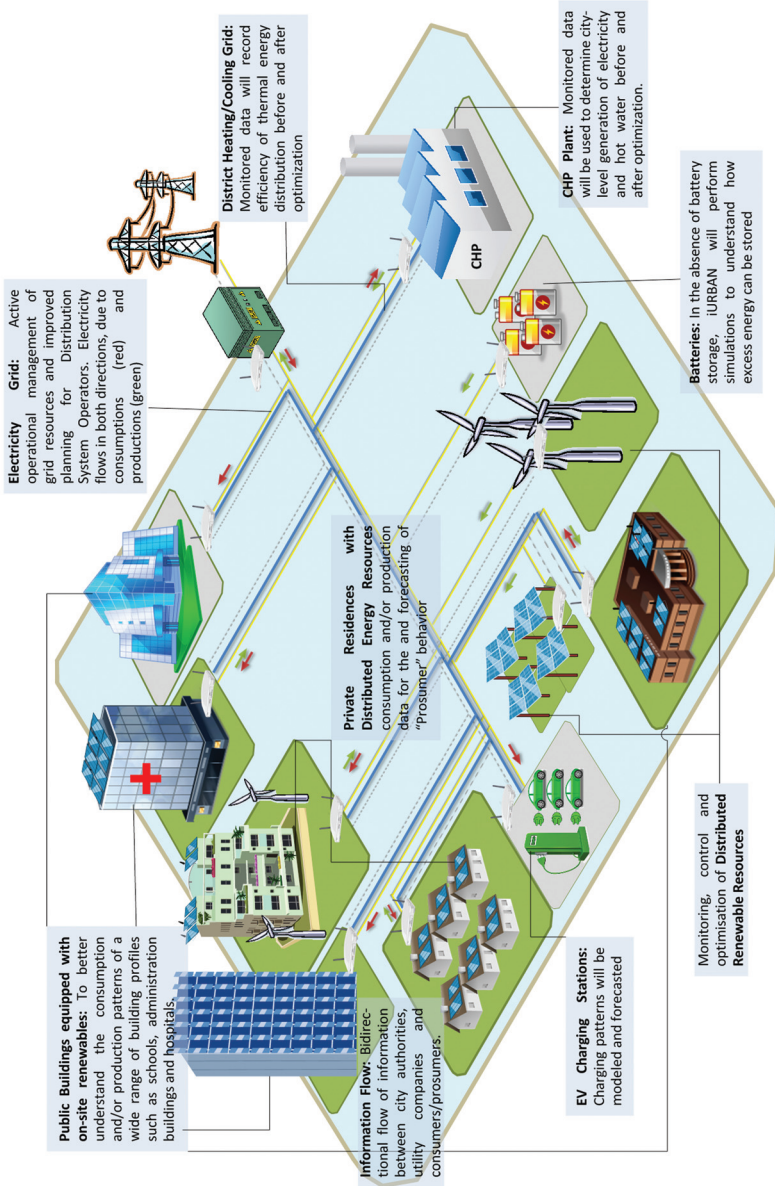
Electricity Grid: Active operational management of grid resources and improved planning for Distribution System Operators. Electricity flows in both directions, due to consumptions (red) and productions (green)

District Heating/Cooling Grid: Monitored data will record efficiency of thermal energy distribution before and after optimization

CHP Plant: Monitored data will be used to determine city-level generation of electricity and hot water before and after optimization.

CHP

Batteries: In the absence of battery storage, iURBAN will perform simulations to understand how excess energy can be stored

Private Residences with Distributed Energy Resources consumption and/or production data for the and forecasting of "Prosumer" behavior

Public Buildings equipped with on-site renewables: To better understand the consumption and/or production patterns of a wide range of building profiles such as schools, administration buildings and hospitals.

Information Flow: Bidirectional flow of information between city authorities, utility companies and consumers/prosumers.

EV Charging Stations: Charging patterns will be modeled and forecasted

Monitoring, control and optimisation of Distributed Renewable Resources